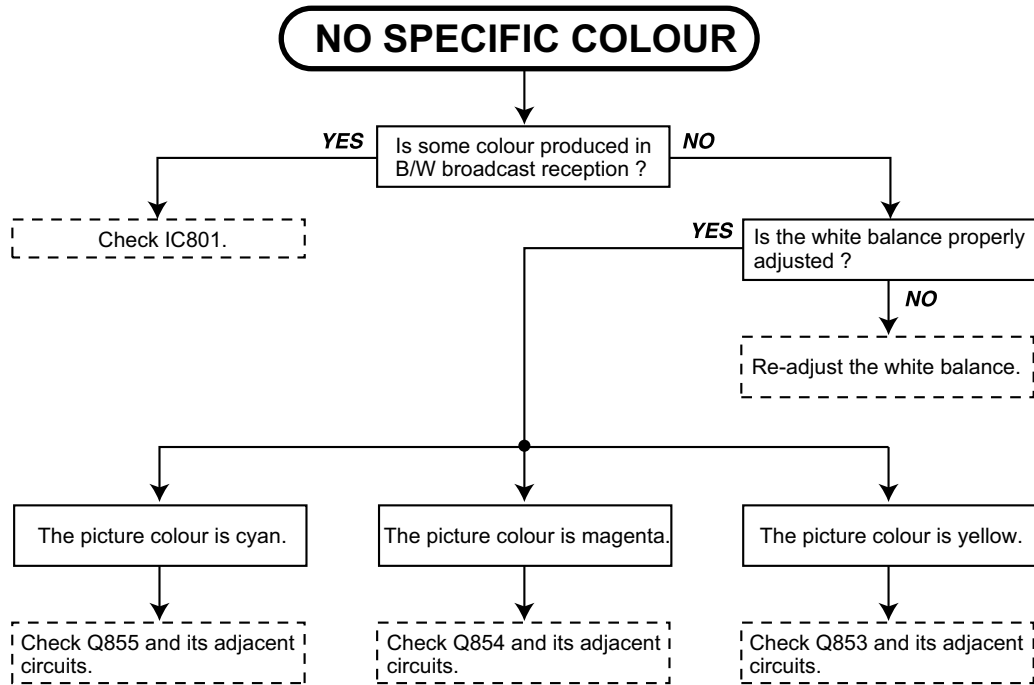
NO SPECIFIC COLOUR

YES

Is some colour produced in B/W broadcast reception ?

NO

Check IC801.

YES

Is the white balance properly adjusted ?

NO

Re-adjust the white balance.

The picture colour is cyan.

The picture colour is magenta.

The picture colour is yellow.

Check Q855 and its adjacent circuits.

Check Q854 and its adjacent circuits.

Check Q853 and its adjacent circuits.